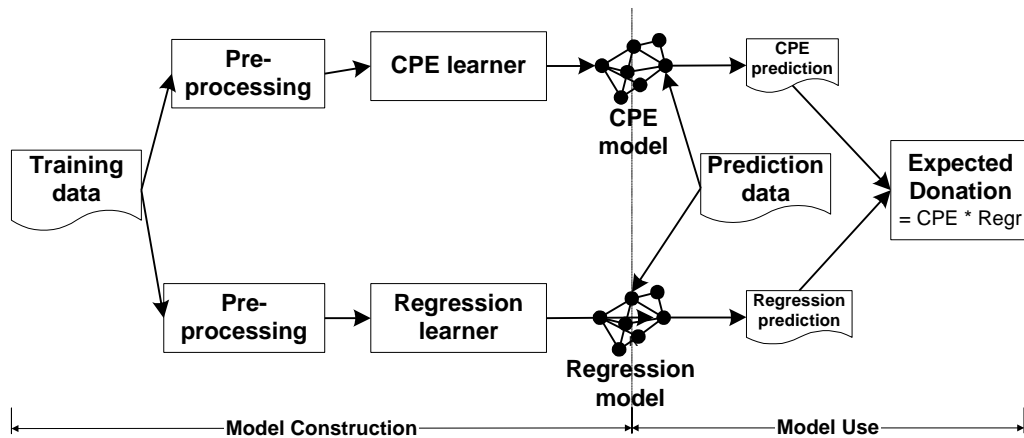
Training data

Pre-processing

CPE learner

CPE model

CPE prediction

Prediction data

Expected Donation
= CPE * Regr

Pre-processing

Regression learner

Regression model

Regression prediction

Model Construction

Model Use